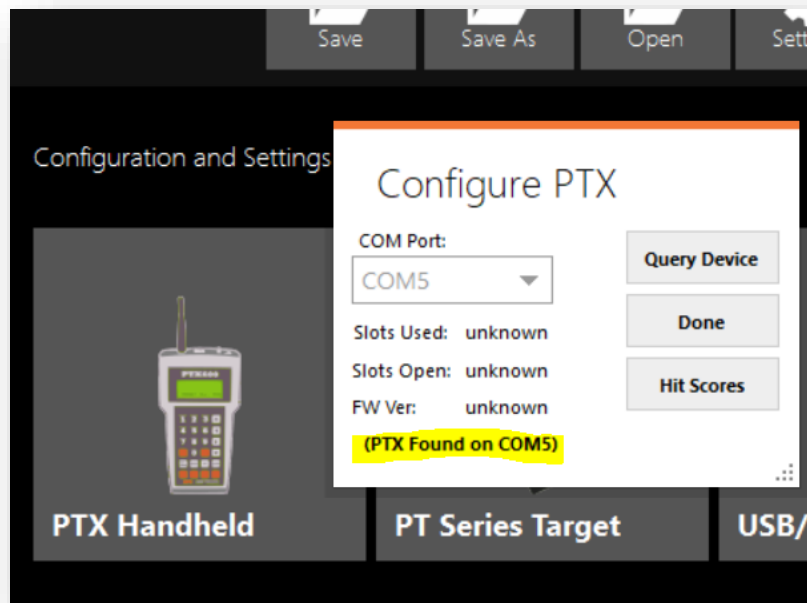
Save
Save As
Open
Sett

Configuration and Settings

Configure PTX

COM Port:
COM5

Slots Used: unknown
Slots Open: unknown
FW Ver: unknown

(PTX Found on COM5)

Query Device
Done
Hit Scores

PTX Handheld
PT Series Target
USB/